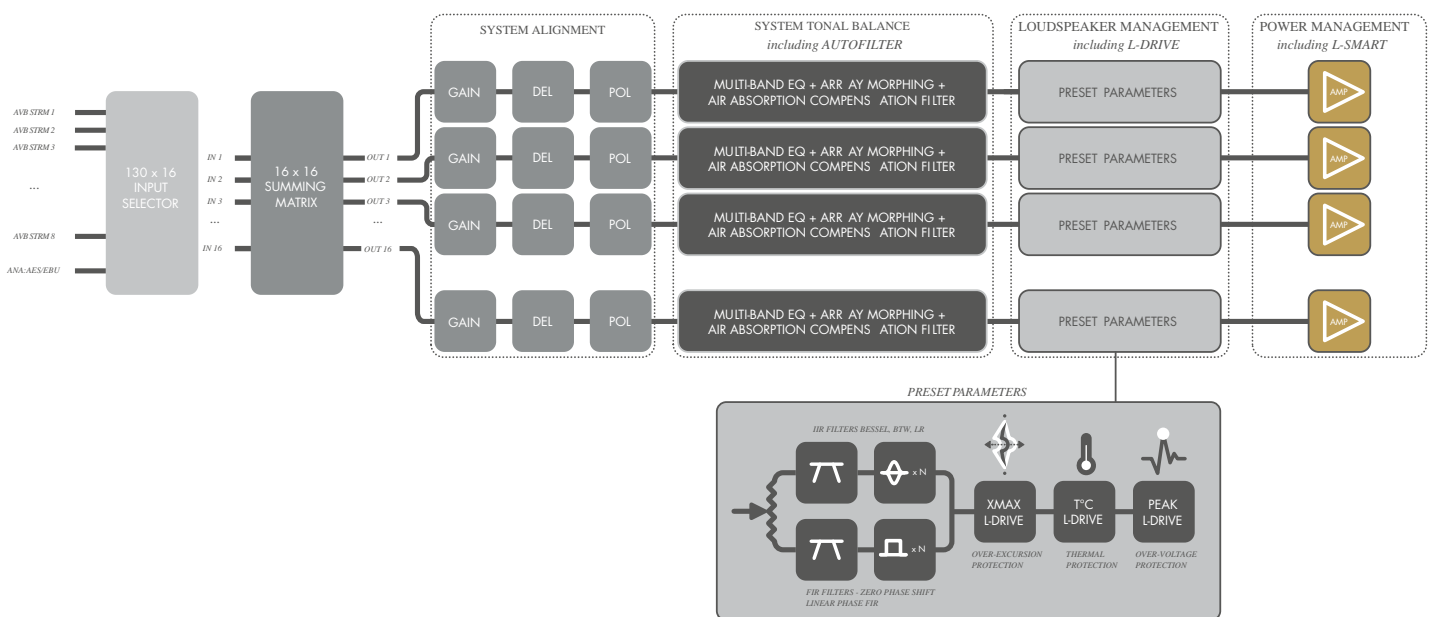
SYSTEM ALIGNMENT

SYSTEM TONAL BALANCE
including AUTOFILTER

LOUDSPEAKER MANAGEMENT
including L-DRIVE

POWER MANAGEMENT
including L-SMART

AVB STRM 1
AVB STRM 2
AVB STRM 3
...
AVB STRM 8
ANA/AES/EBU

130 x 16 INPUT SELECTOR

IN 1
IN 2
IN 3
...
IN 16

16 x 16 SUMMING MATRIX

OUT 1
OUT 2
OUT 3
...
OUT 16

GAIN DEL POL
MULTI-BAND EQ + ARR AY MORPHING + AIR ABSORPTION COMPENS ATION FILTER
PRESET PARAMETERS
AMP

GAIN DEL POL
MULTI-BAND EQ + ARR AY MORPHING + AIR ABSORPTION COMPENS ATION FILTER
PRESET PARAMETERS
AMP

GAIN DEL POL
MULTI-BAND EQ + ARR AY MORPHING + AIR ABSORPTION COMPENS ATION FILTER
PRESET PARAMETERS
AMP

GAIN DEL POL
MULTI-BAND EQ + ARR AY MORPHING + AIR ABSORPTION COMPENS ATION FILTER
PRESET PARAMETERS
AMP

PRESET PARAMETERS

IIR FILTERS BESSEL, BTW, LR
x N
x N
FIR FILTERS - ZERO PHASE SHIFT LINEAR PHASE FIR

XMAX L-DRIVE
OVER-EXCURSION PROTECTION

T°C L-DRIVE
THERMAL PROTECTION

PEAK L-DRIVE
OVER-VOLTAGE PROTECTION